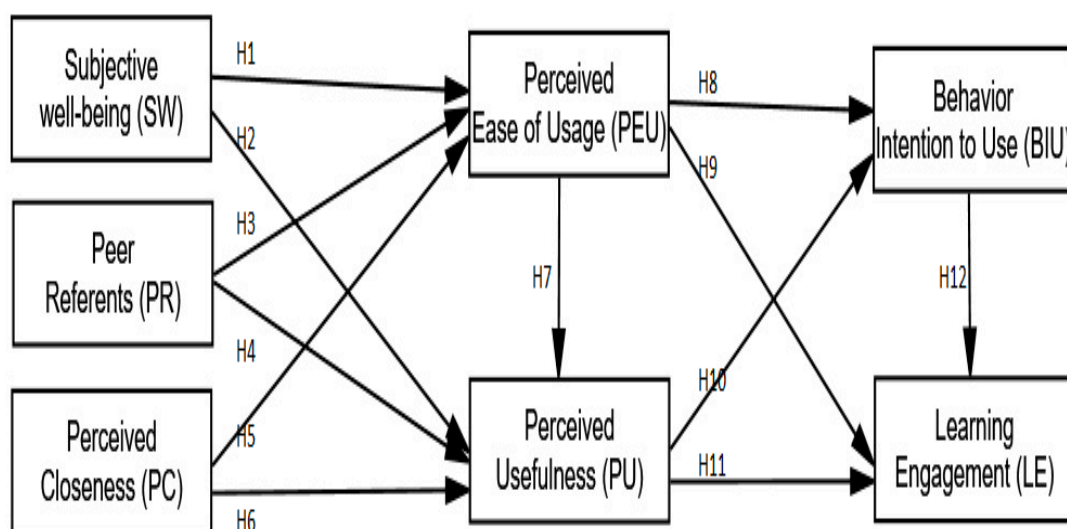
Subjective well-being (SW)

H1

H2

Peer Referents (PR)

H3

H4

Perceived Closeness (PC)

H5

H6

Perceived Ease of Usage (PEU)

H7

Perceived Usefulness (PU)

H8

H9

H10

H11

Behavior Intention to Use (BIU)

H12

Learning Engagement (LE)